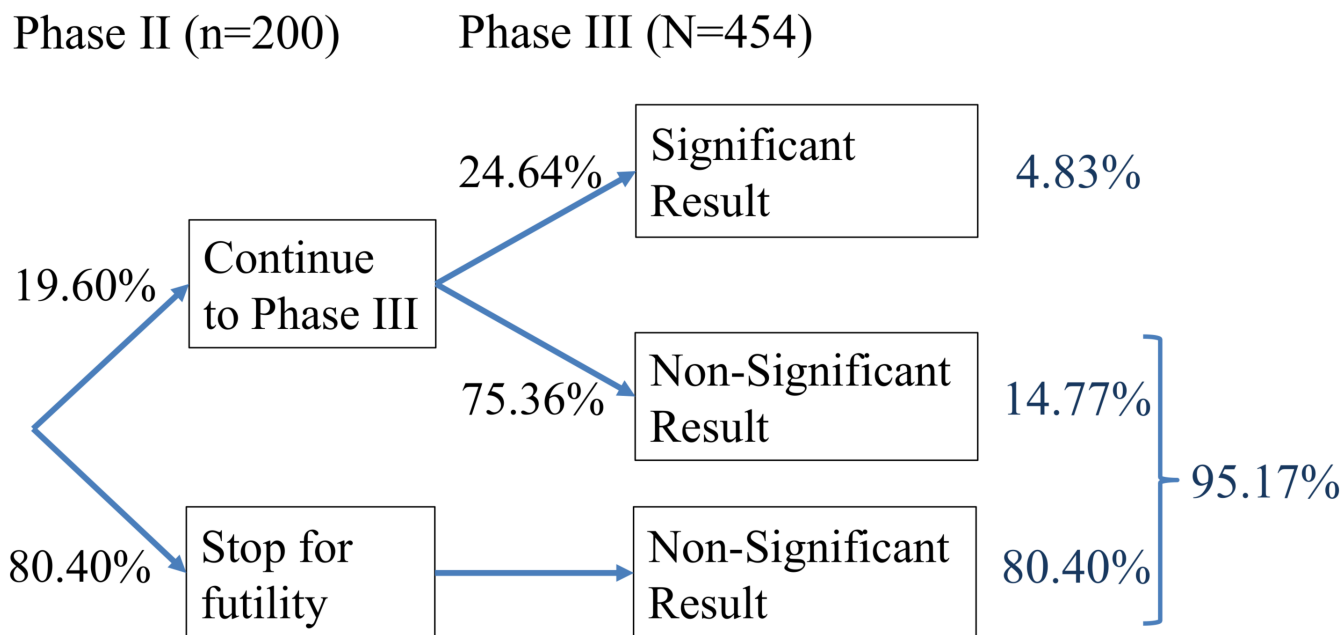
Phase II (n=200)

Phase III (N=454)

24.64%

Significant Result

4.83%

19.60%

Continue to Phase III

75.36%

Non-Significant Result

14.77%

95.17%

80.40%

Stop for futility

Non-Significant Result

80.40%